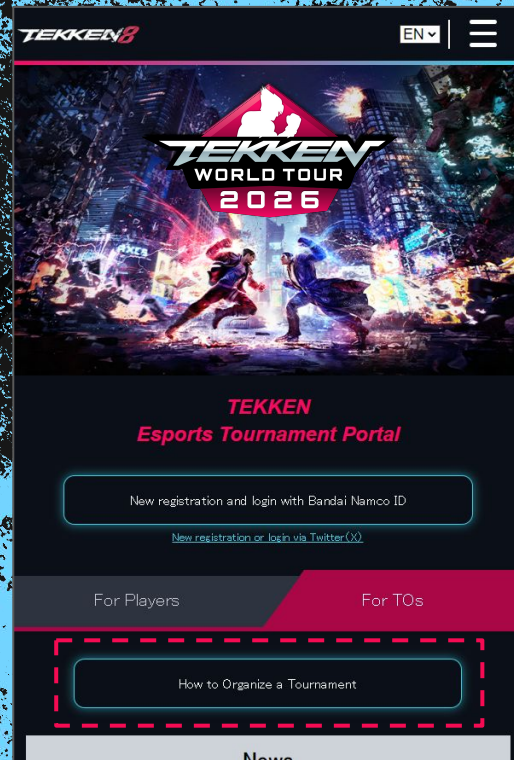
TEKKEN 8

EN

TEKKEN WORLD TOUR 2026

TEKKEN
Esports Tournament Portal

New registration and login with Bandai Namco ID

New registration or login via Twitter(X)

For Players

For TOs

How to Organize a Tournament

News